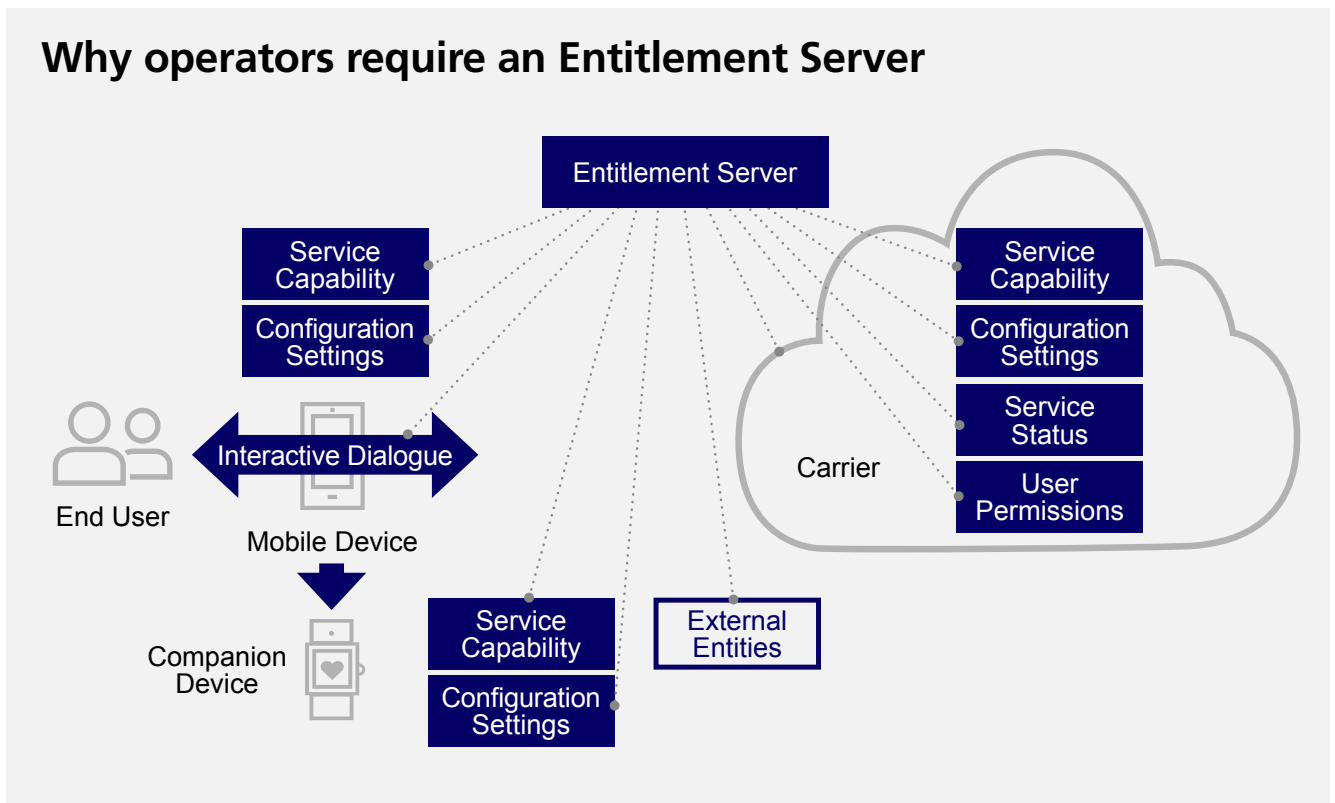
Why operators require an Entitlement Server

Entitlement Server

Service Capability

Configuration Settings

Interactive Dialogue

End User

Mobile Device

Companion Device

Service Capability

Configuration Settings

External Entities

Carrier

Service Capability

Configuration Settings

Service Status

User Permissions